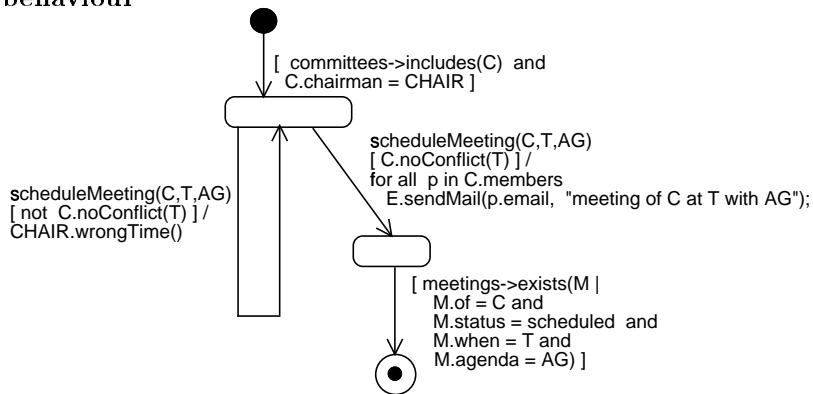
behaviour

[ committees->includes(C) and C.chairman = CHAIR ]

scheduleMeeting(C,T,AG) [ C.noConflict(T) ] / for all p in C.members E.sendMail(p.email, "meeting of C at T with AG");

scheduleMeeting(C,T,AG) [ not C.noConflict(T) ] / CHAIR.wrongTime()

[ meetings->exists(M | M.of = C and M.status = scheduled and M.when = T and M.agenda = AG) ]